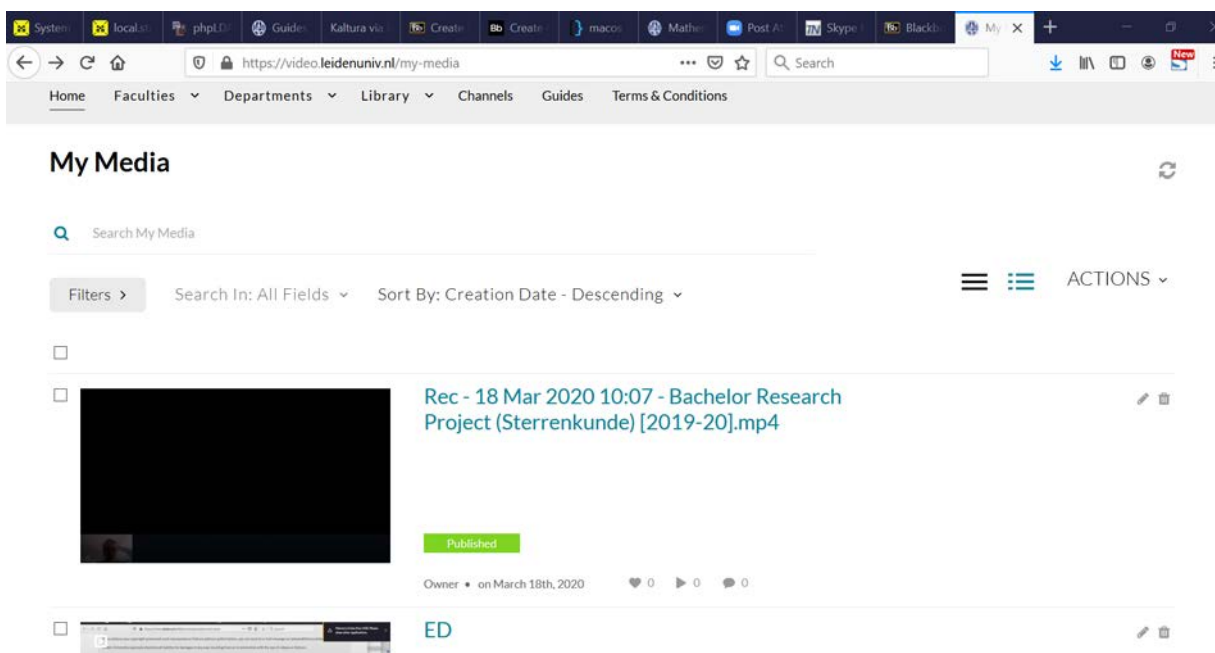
System | local.st | phpLD | Guides | Kaltura via | Create | Create | macos | Mathe | Post A | Skype | Blackb | My ×

https://video.leidenuniv.nl/my-media

Search

New

Home Faculties Departments Library Channels Guides Terms & Conditions

My Media

Search My Media

Filters > Search In: All Fields Sort By: Creation Date - Descending

ACTIONS

Rec - 18 Mar 2020 10:07 - Bachelor Research Project (Sterrenkunde) [2019-20].mp4

Published

Owner • on March 18th, 2020 0 0 0

ED